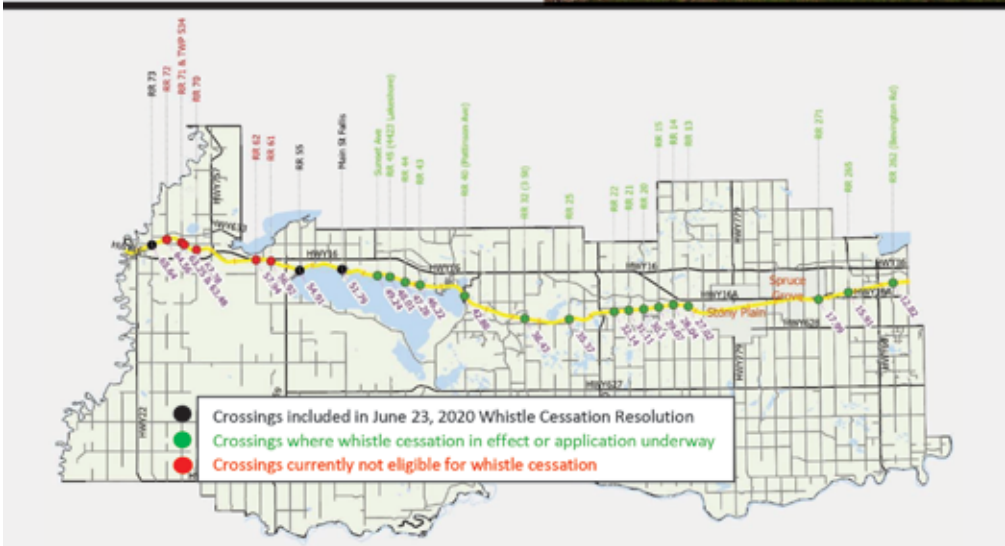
RR 73
RR 72
RR 71 & TWP 534
RR 70
RR 62
RR 61
RR 55
Main St Fallis
Sunset Ave
RR 45 (4422 Lakeshore)
RR 44
RR 43
RR 40 (Pattinson Ave)
RR 32 (3 St)
RR 25
RR 22
RR 21
RR 20
RR 15
RR 14
RR 13
RR 271
RR 265
RR 262 (Bevington Rd)

HWY757
HWY633
HWY16
HWY16
HWY16
HWY16A
HWY628
HWY627
HWY779
HWY16
HWY22
Spruce Grove
Stony Plain

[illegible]

Crossings included in June 23, 2020 Whistle Cessation Resolution
Crossings where whistle cessation in effect or application underway
Crossings currently not eligible for whistle cessation